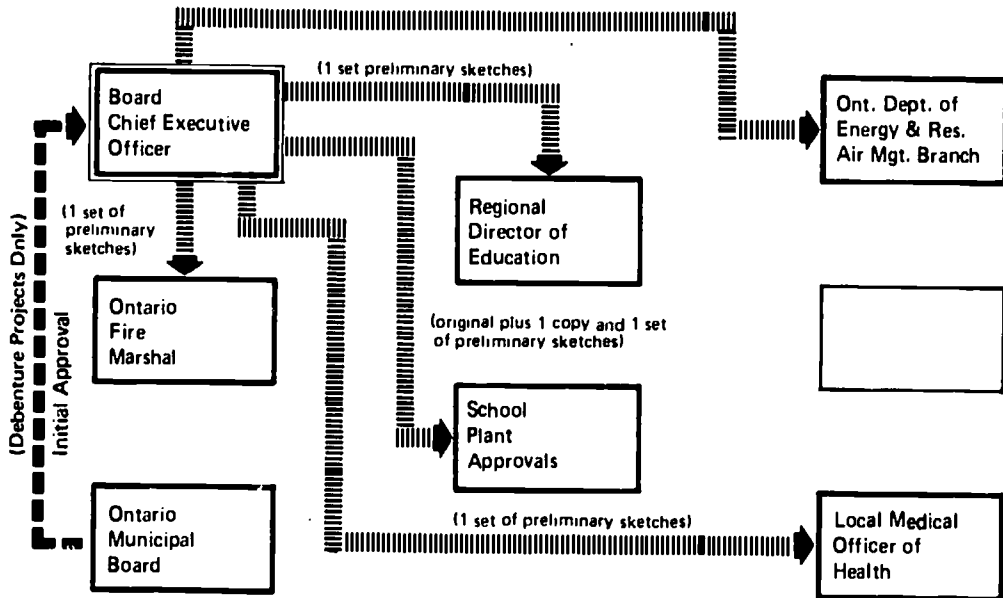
Board
Chief Executive
Officer

(1 set preliminary sketches)

Ont. Dept. of
Energy & Res.
Air Mgt. Branch

(1 set of
preliminary
sketches)

Regional
Director of
Education

Ontario
Fire
Marshal

(original plus 1 copy and 1 set
of preliminary sketches)

School
Plant
Approvals

(Debenture Projects Only)
Initial Approval

Ontario
Municipal
Board

(1 set of preliminary sketches)

Local Medical
Officer of
Health